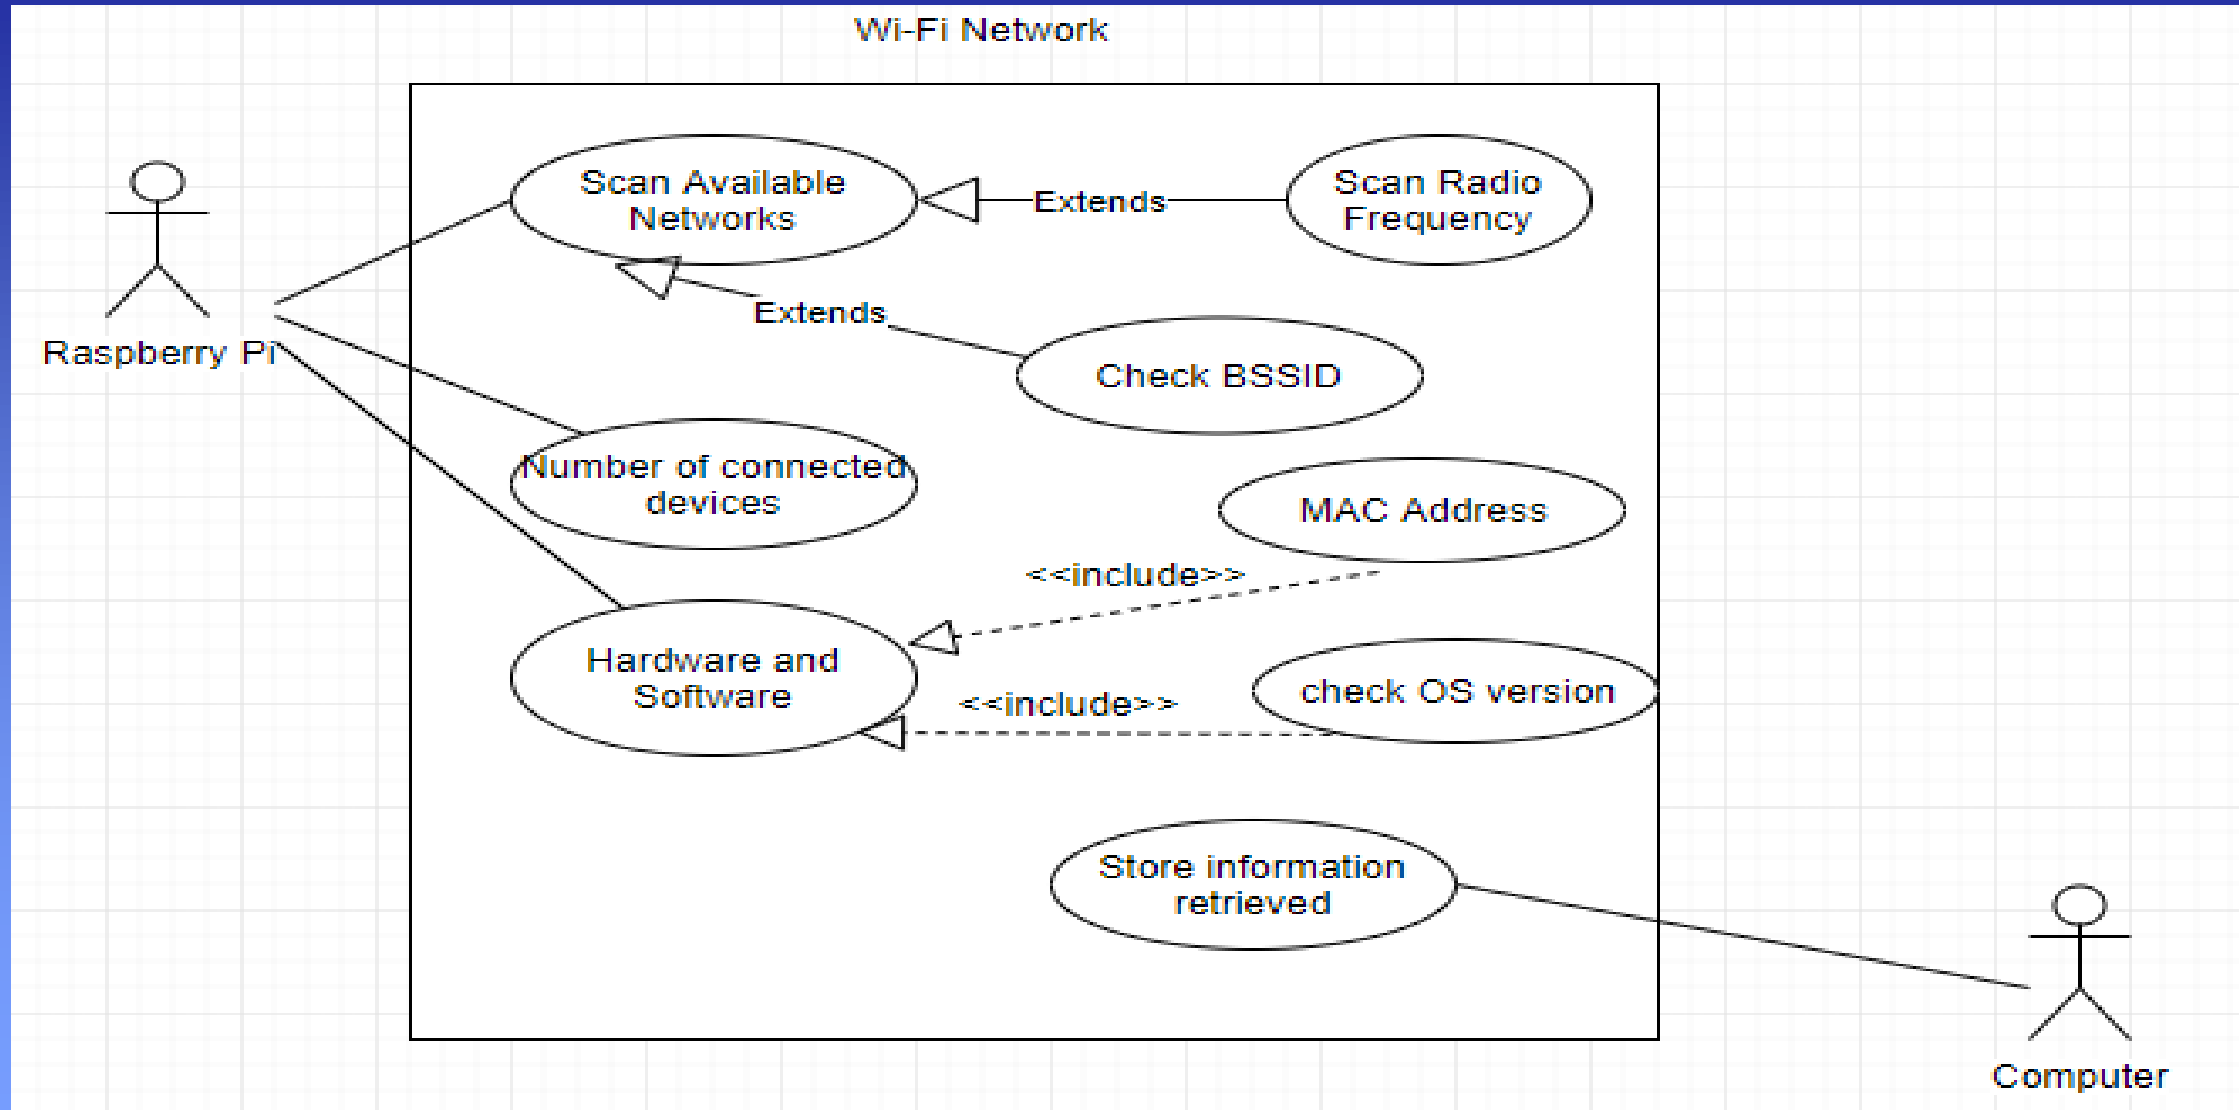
Wi-Fi Network

Raspberry Pi

Scan Available Networks

Extends

Scan Radio Frequency

Extends

Check BSSID

Number of connected devices

MAC Address

<<include>>

Hardware and Software

<<include>>

check OS version

Store information retrieved

Computer